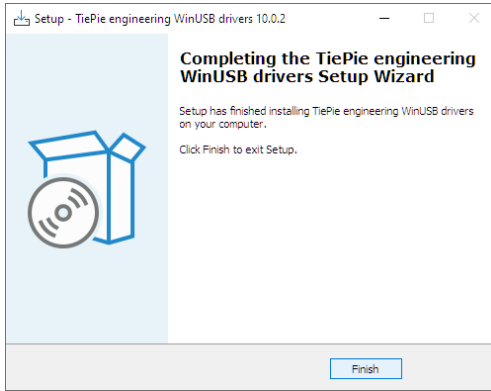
Setup - TiePie engineering WinUSB drivers 10.0.2

Completing the TiePie engineering WinUSB drivers Setup Wizard

Setup has finished installing TiePie engineering WinUSB drivers on your computer.

Click Finish to exit Setup.

Finish